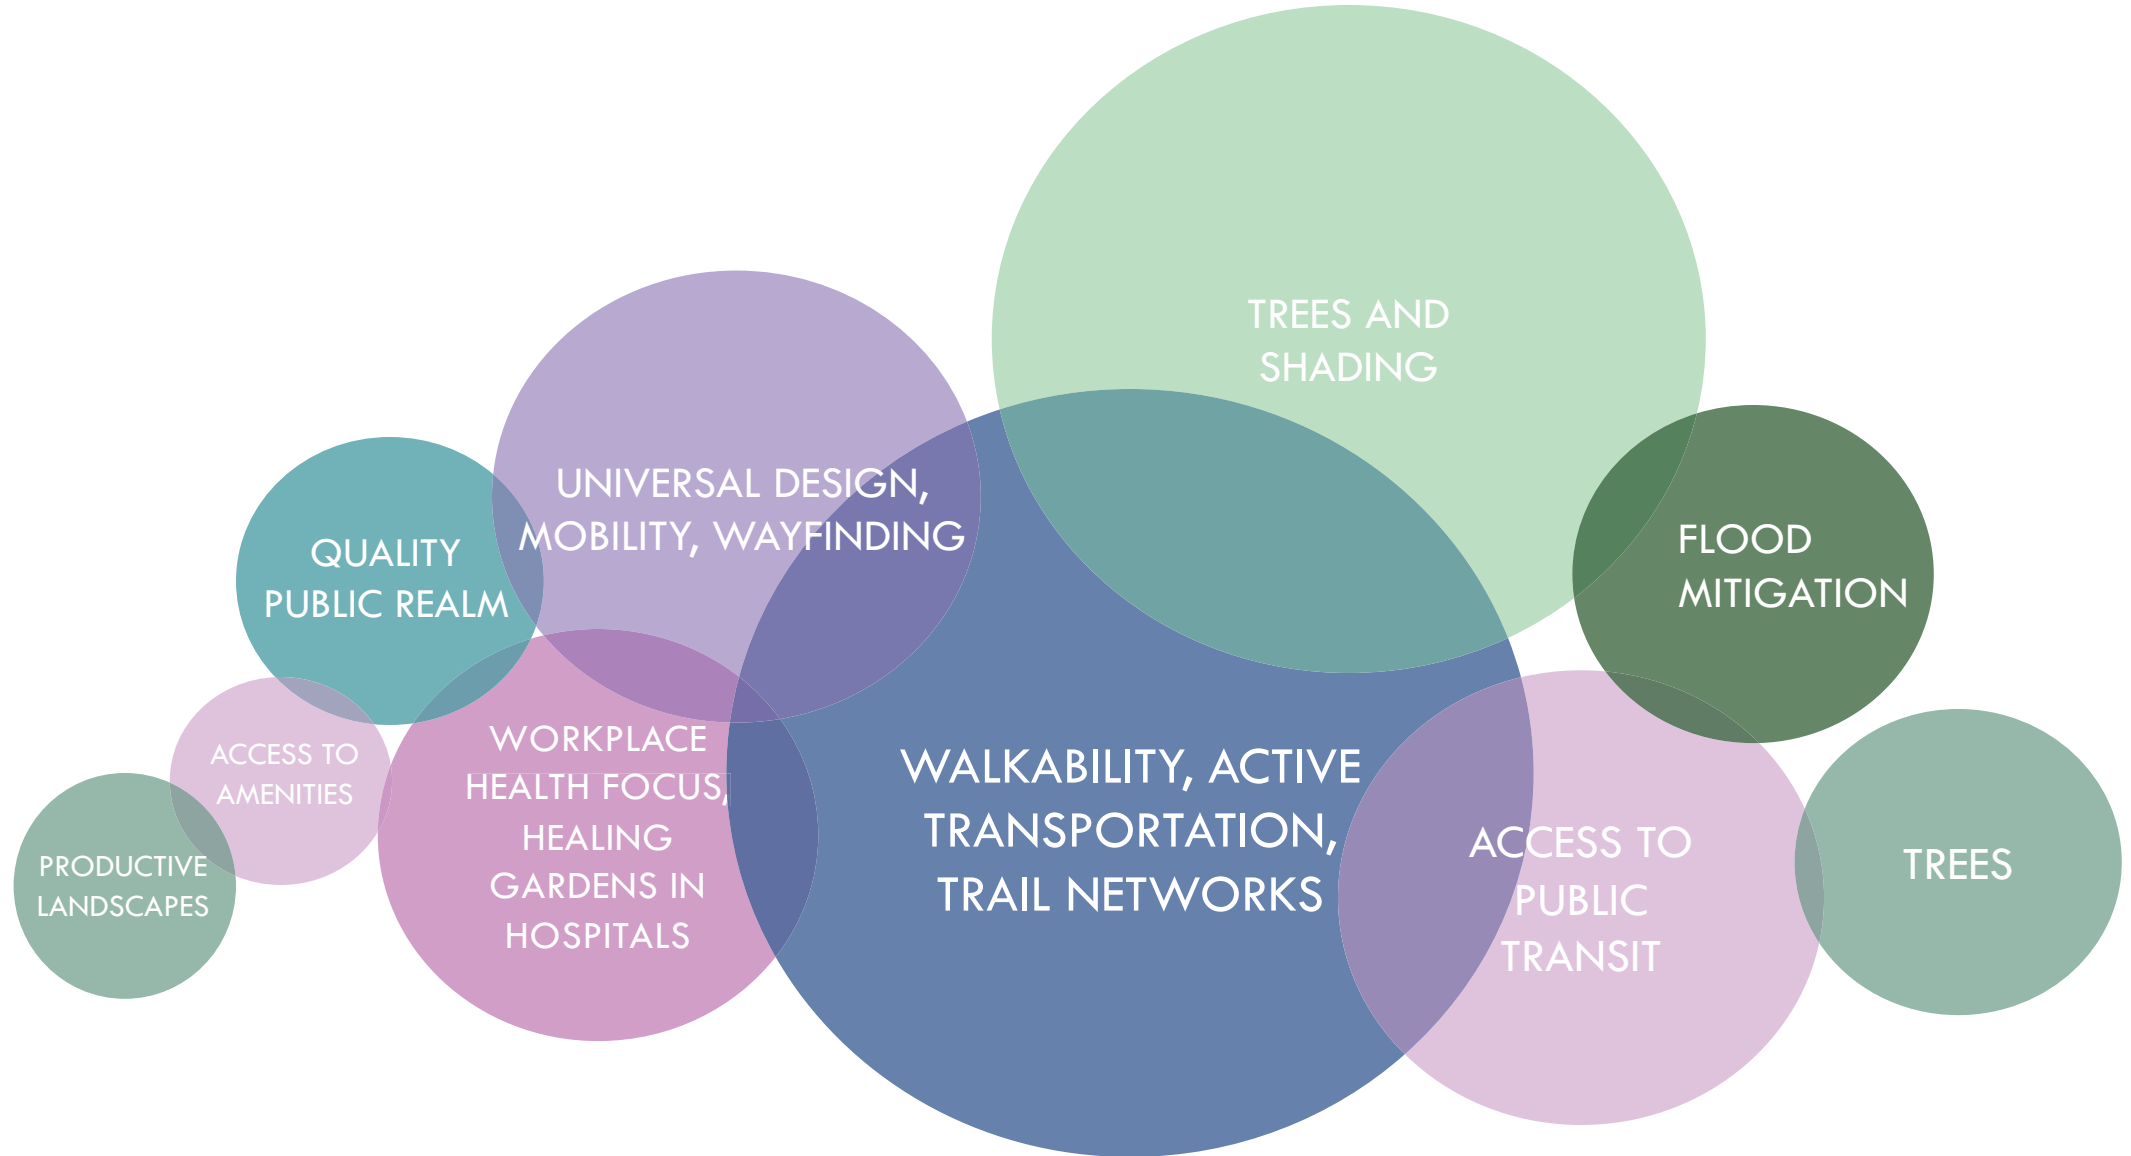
TREES AND SHADING

UNIVERSAL DESIGN, MOBILITY, WAYFINDING

QUALITY PUBLIC REALM

FLOOD MITIGATION

ACCESS TO AMENITIES

WORKPLACE HEALTH FOCUS, HEALING GARDENS IN HOSPITALS

WALKABILITY, ACTIVE TRANSPORTATION, TRAIL NETWORKS

ACCESS TO PUBLIC TRANSIT

TREES

PRODUCTIVE LANDSCAPES